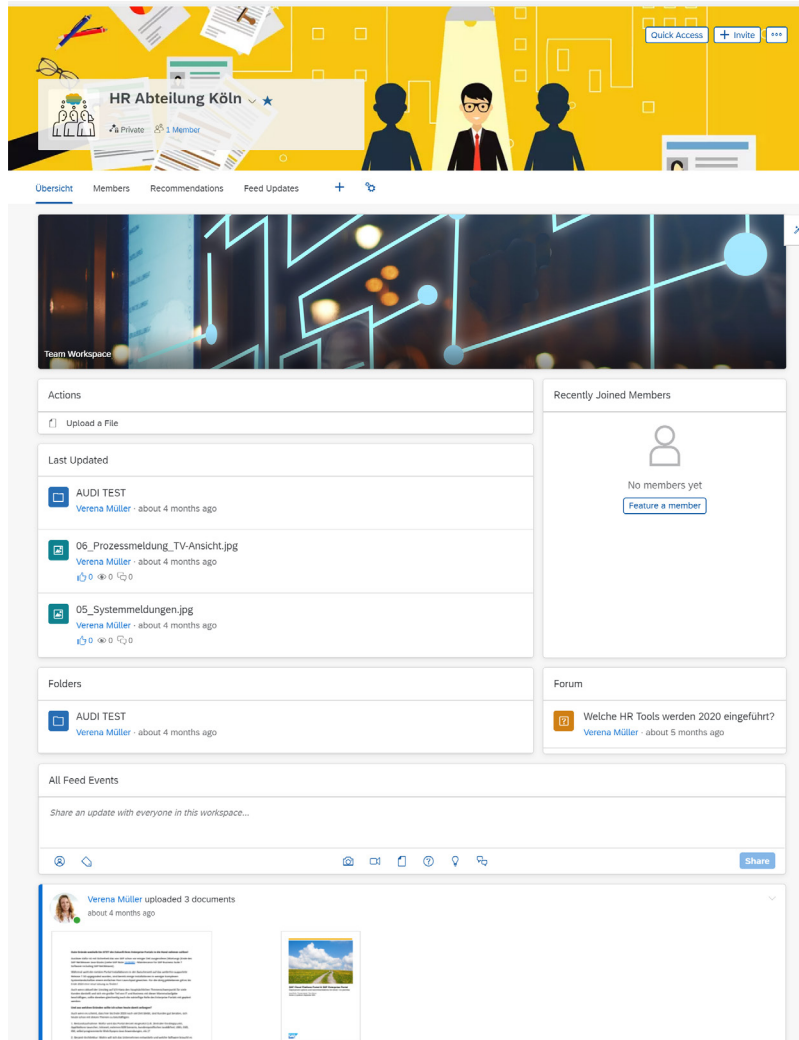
Quick Access
+ Invite
HR Abteilung Köln
Private
1 Member
Übersicht
Members
Recommendations
Feed Updates
Team Workspace
Actions
Upload a File
Recently Joined Members
No members yet
Feature a member
Last Updated
AUDI TEST
Verena Müller · about 4 months ago
06_Prozessmeldung_TV-Ansicht.jpg
Verena Müller · about 4 months ago
0 0 0
05_Systemmeldungen.jpg
Verena Müller · about 4 months ago
0 0 0
Folders
AUDI TEST
Verena Müller · about 4 months ago
Forum
Welche HR Tools werden 2020 eingeführt?
Verena Müller · about 5 months ago
All Feed Events
Share an update with everyone in this workspace...
Share
Verena Müller uploaded 3 documents
about 4 months ago
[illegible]
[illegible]